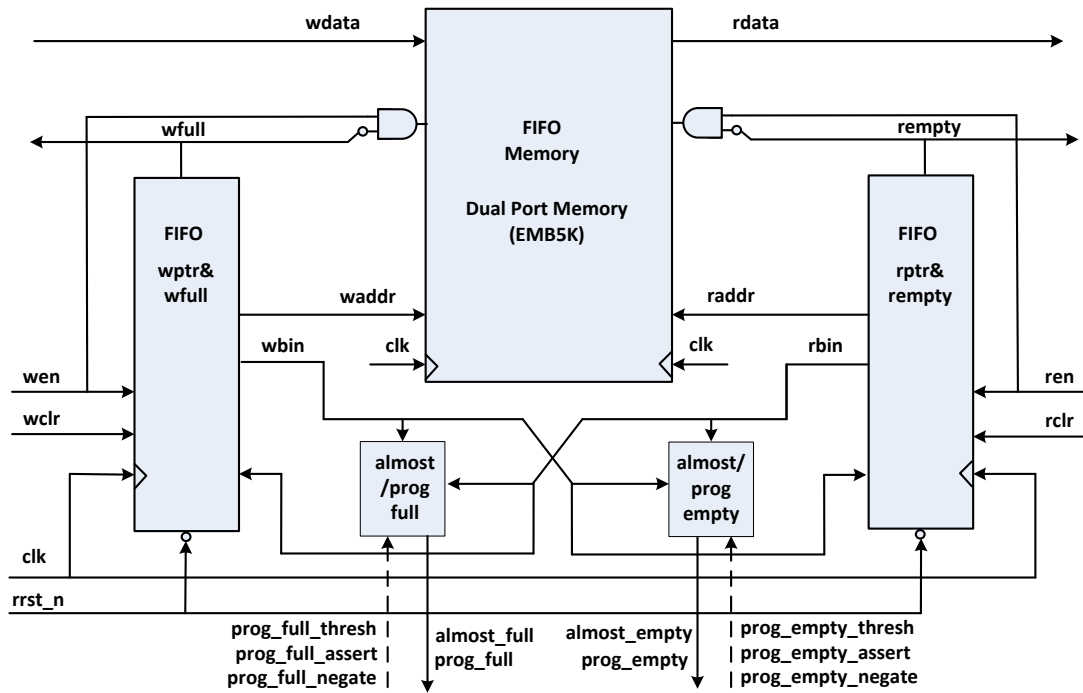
wdata

rdata

wfull

rempty

FIFO Memory

Dual Port Memory (EMB5K)

FIFO wptr& wfull

FIFO rptr& rempty

waddr

raddr

wbin

clk

clk

rbin

wen

ren

wclr

rclr

almost /prog full

almost/ prog empty

clk

rrst_n

prog_full_thresh
prog_full_assert
prog_full_negate

almost_full
prog_full

almost_empty
prog_empty

prog_empty_thresh
prog_empty_assert
prog_empty_negate